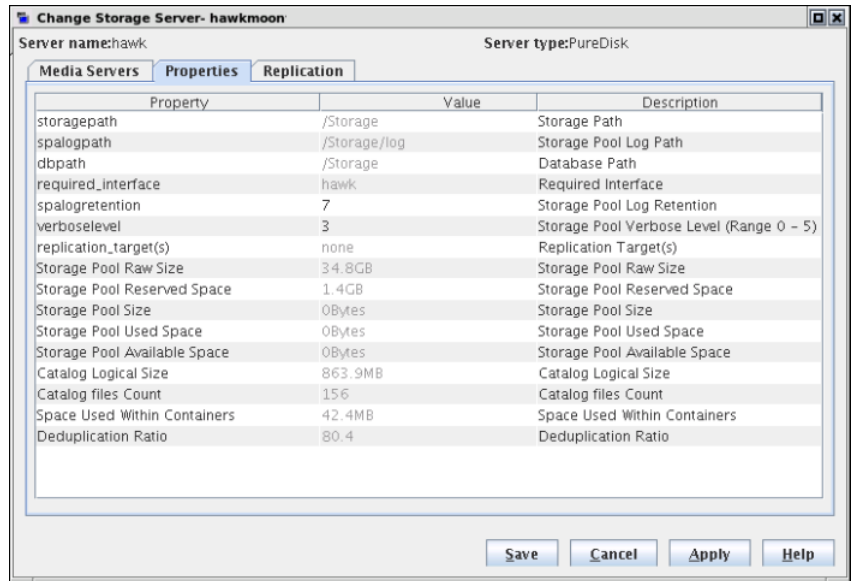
Change Storage Server- hawkmoon

Server name:hawk

Server type:PureDisk

Media Servers | Properties | Replication

| Property | Value | Description |
|---|---|---|
| storagepath | /Storage | Storage Path |
| spalogpath | /Storage/log | Storage Pool Log Path |
| dbpath | /Storage | Database Path |
| required_interface | hawk | Required Interface |
| spalogretention | 7 | Storage Pool Log Retention |
| verboselevel | 3 | Storage Pool Verbose Level (Range 0 - 5) |
| replication_target(s) | none | Replication Target(s) |
| Storage Pool Raw Size | 34.8GB | Storage Pool Raw Size |
| Storage Pool Reserved Space | 1.4GB | Storage Pool Reserved Space |
| Storage Pool Size | 0Bytes | Storage Pool Size |
| Storage Pool Used Space | 0Bytes | Storage Pool Used Space |
| Storage Pool Available Space | 0Bytes | Storage Pool Available Space |
| Catalog Logical Size | 863.9MB | Catalog Logical Size |
| Catalog files Count | 156 | Catalog files Count |
| Space Used Within Containers | 42.4MB | Space Used Within Containers |
| Deduplication Ratio | 80.4 | Deduplication Ratio |

Save | Cancel | Apply | Help